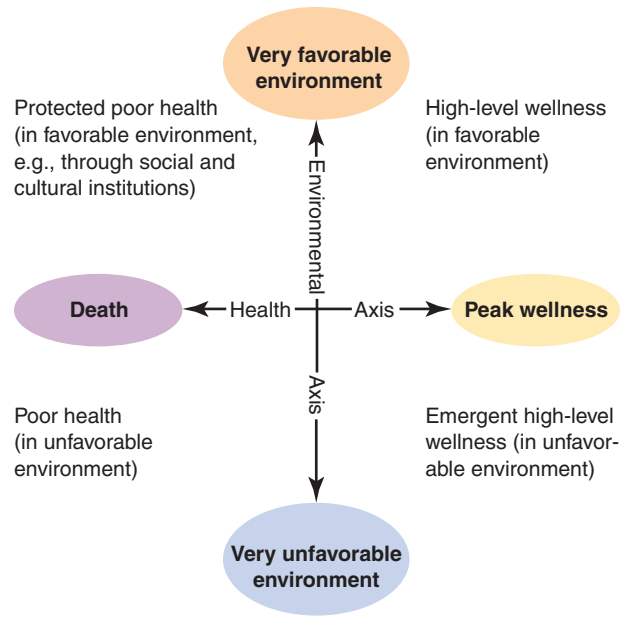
Very favorable environment

Protected poor health (in favorable environment, e.g., through social and cultural institutions)

High-level wellness (in favorable environment)

Environmental

Death

Health

Axis

Peak wellness

Axis

Poor health (in unfavorable environment)

Emergent high-level wellness (in unfavorable environment)

Very unfavorable environment